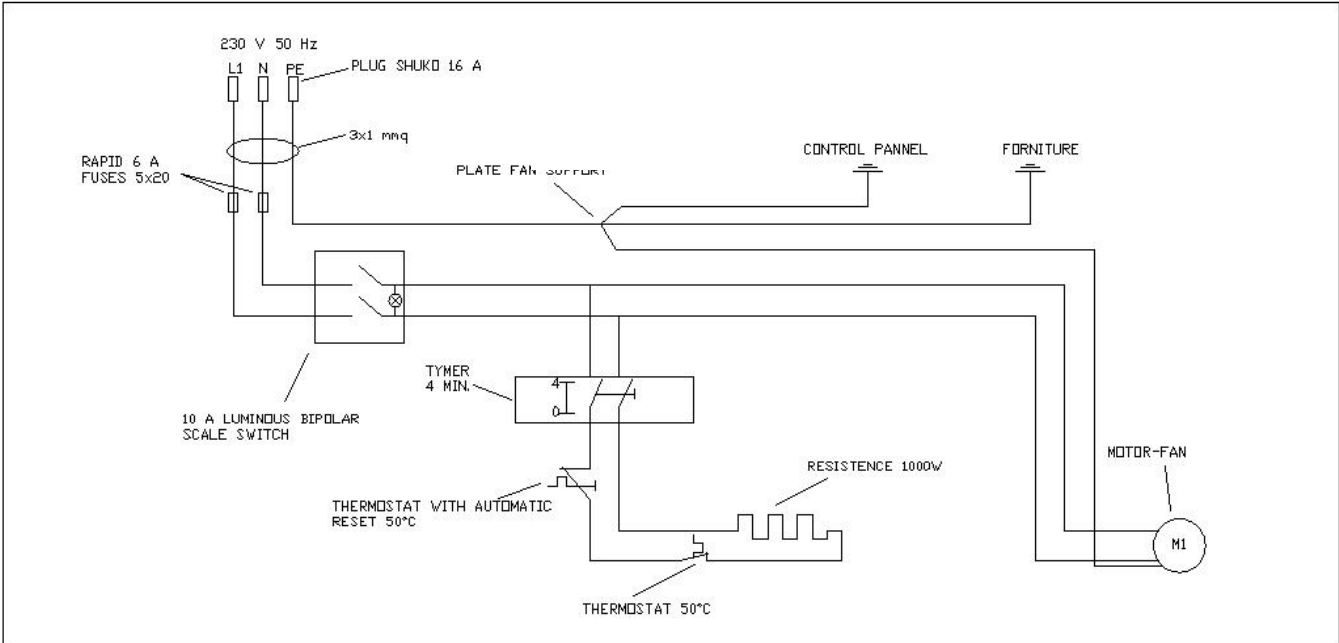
230 V 50 Hz

L1 N PE

PLUG SHUKO 16 A

3x1 mmq

RAPID 6 A
FUSES 5x20

PLATE FAN SUPPORT

CONTROL PANNEL

FORNITURE

TYMER
4 MIN.

4

0

10 A LUMINOUS BIPOLAR
SCALE SWITCH

MOTOR-FAN

RESISTENCE 1000W

THERMOSTAT WITH AUTOMATIC
RESET 50°C

M1

THERMOSTAT 50°C